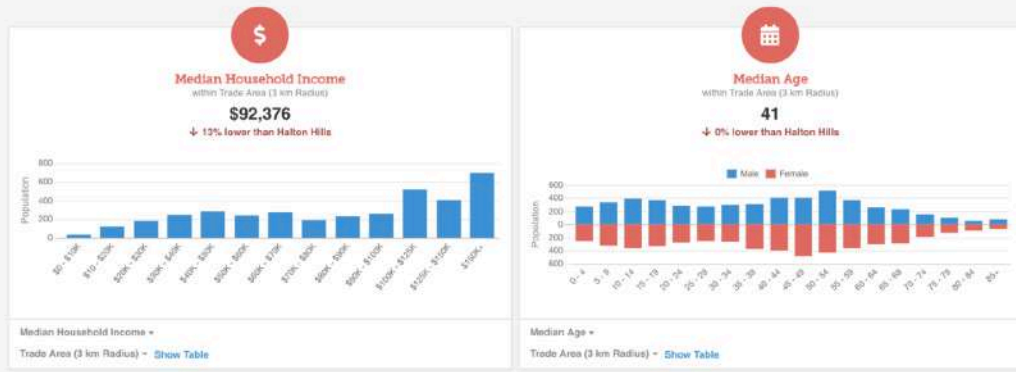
$

Median Household Income
within Trade Area (3 km Radius)
$92,376
↓ 13% lower than Halton Hills

800
600
400
200
0
Population

$0 - $10K
$10 - $20K
$20K - $30K
$30K - $40K
$40K - $50K
$50K - $60K
$60K - $70K
$70K - $80K
$80K - $90K
$90K - $100K
$100K - $125K
$125K - $150K
$150K+

Median Household Income ▾
Trade Area (3 km Radius) ▾ Show Table

Median Age
within Trade Area (3 km Radius)
41
↓ 0% lower than Halton Hills

Male Female

600
400
200
0
200
400
600
800
Population

0 - 4
5 - 9
10 - 14
15 - 19
20 - 24
25 - 29
30 - 34
35 - 39
40 - 44
45 - 49
50 - 54
55 - 59
60 - 64
65 - 69
70 - 74
75 - 79
80 - 84
85+

Median Age ▾
Trade Area (3 km Radius) ▾ Show Table